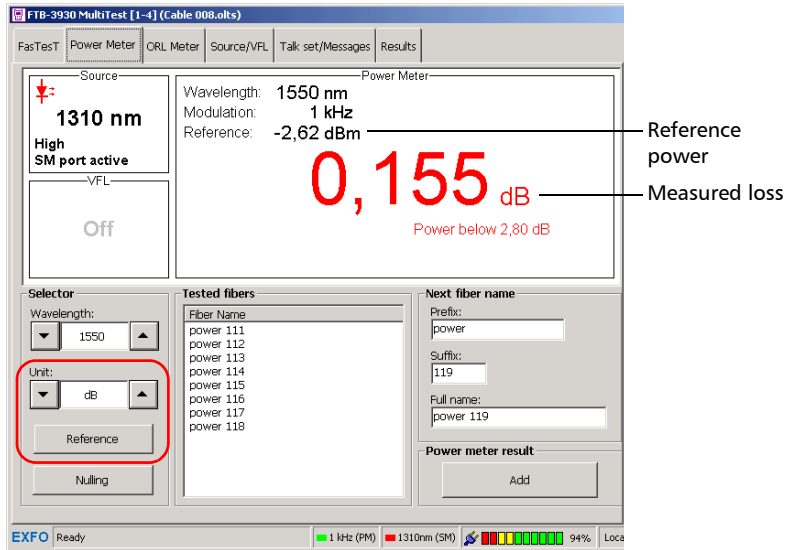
FTB-3930 MultiTest [1-4] (Cable 008.olts)

FasTesT | Power Meter | ORL Meter | Source/VFL | Talk set/Messages | Results

Source

1310 nm

High
SM port active

VFL

Off

Power Meter

Wavelength: 1550 nm
Modulation: 1 kHz
Reference: -2,62 dBm

0,155 dB

Power below 2,80 dB

Reference power

Measured loss

Selector

Wavelength:

1550

Unit:

dB

Reference

Nulling

Tested fibers

Fiber Name
power 111
power 112
power 113
power 114
power 115
power 116
power 117
power 118

Next fiber name

Prefix:
power

Suffix:
119

Full name:
power 119

Power meter result

Add

EXFO Ready 1 kHz (PM) 1310nm (SM) 94% Loca